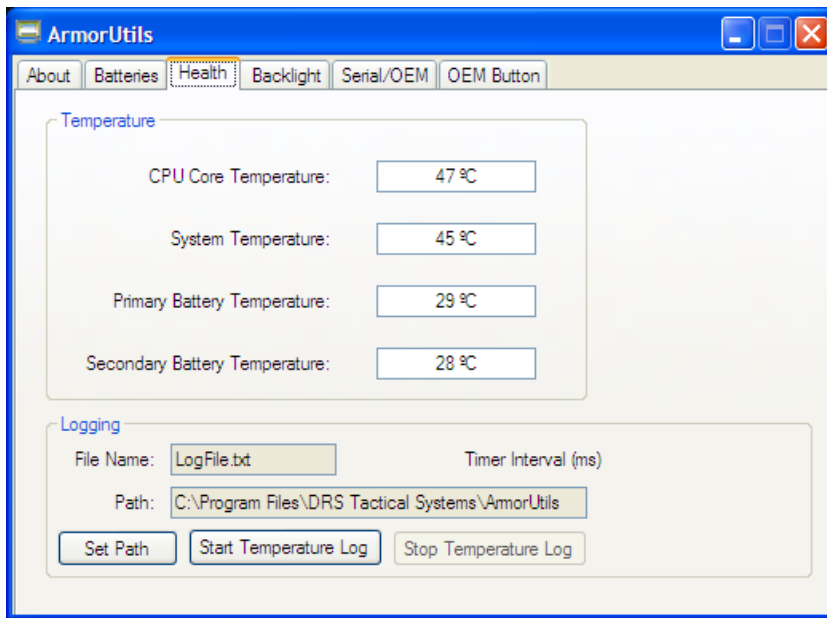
ArmorUtils

About | Batteries | Health | Backlight | Serial/OEM | OEM Button

Temperature

CPU Core Temperature: 47 ºC

System Temperature: 45 ºC

Primary Battery Temperature: 29 ºC

Secondary Battery Temperature: 28 ºC

Logging

File Name: LogFile.txt

Timer Interval (ms)

Path: C:\Program Files\DRS Tactical Systems\ArmorUtils

Set Path | Start Temperature Log | Stop Temperature Log